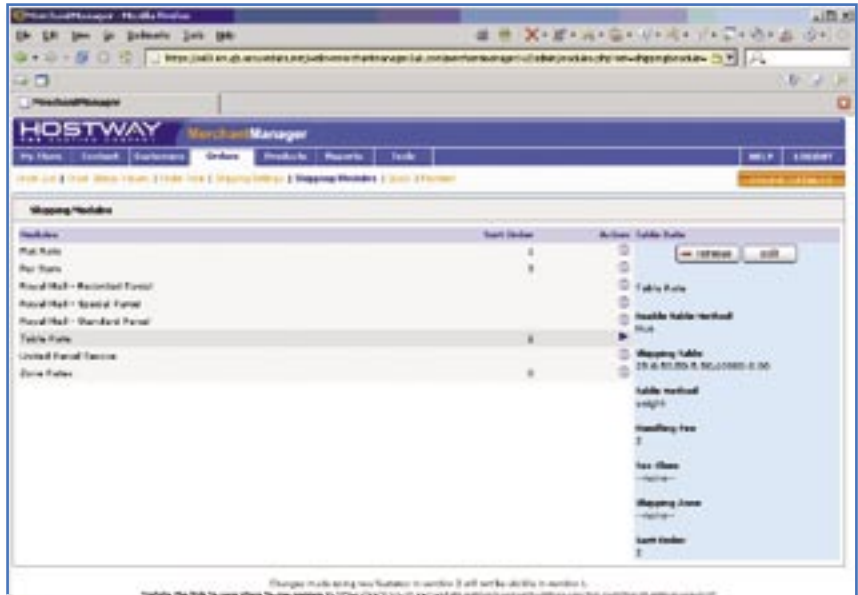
MerchantManager - Mozilla Firefox

File Edit View Go Bookmarks Tools Help

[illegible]

MerchantManager

HOSTWAY

MerchantManager

My Store Content Customers Orders Products Reports Tools HELP LOGOUT

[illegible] | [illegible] | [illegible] | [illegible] | Shipping Modules | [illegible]

Shipping Modules

| Modules | Sort Order | Action |
|---|---|---|
| Flat Rate | 1 | |
| Per Item | 0 | |
| Royal Mail - Recorded Parcel | | |
| Royal Mail - Special Parcel | | |
| Royal Mail - Standard Parcel | | |
| Table Rate | 0 | |
| United Parcel Service | | |
| Zone Rates | 0 | |

Table Rate

remove edit

Table Rate

Enable Table Method
True

Shipping Table
25:8.50,50:5.50,10000:0.00

Table Method
weight

Handling Fee
0

Tax Class
--none--

Shipping Zone
--none--

Sort Order
0

Changes made using new features in version 3 will not be visible in version 1.

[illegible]